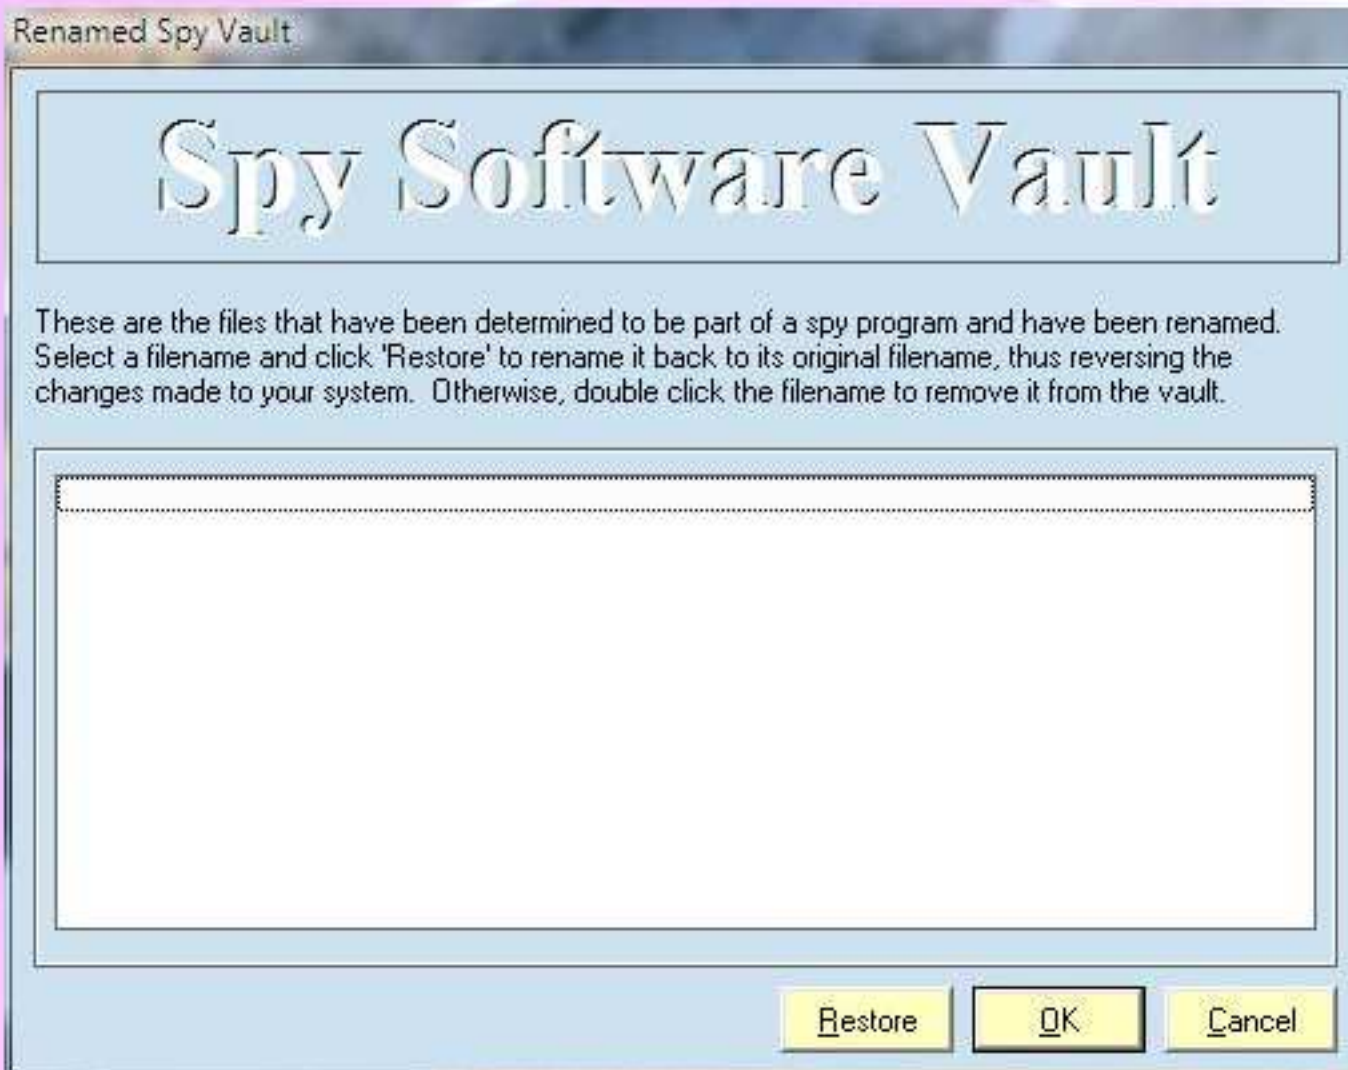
Renamed Spy Vault

Spy Software Vault

These are the files that have been determined to be part of a spy program and have been renamed. Select a filename and click 'Restore' to rename it back to its original filename, thus reversing the changes made to your system. Otherwise, double click the filename to remove it from the vault.

Restore OK Cancel